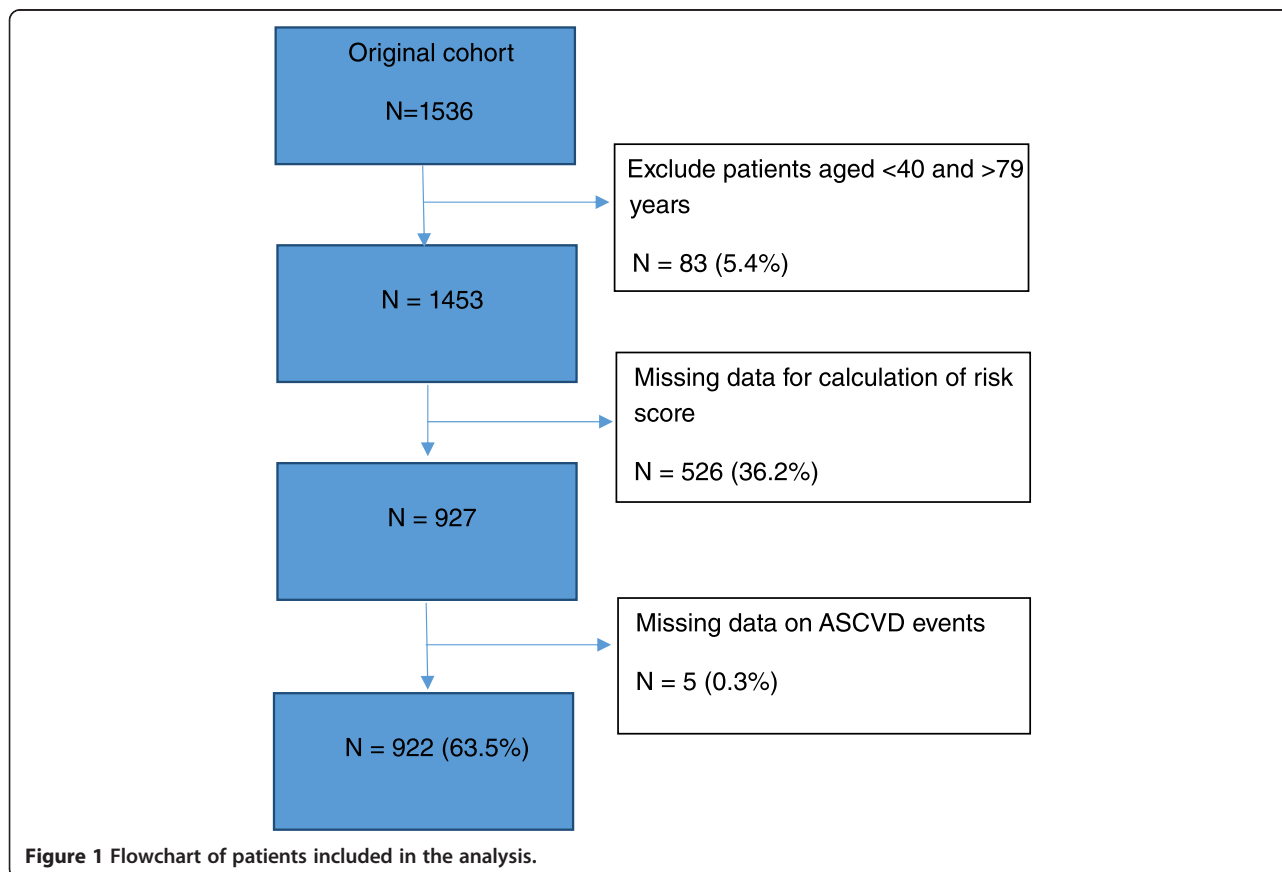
Original cohort

N=1536

Exclude patients aged <40 and >79 years

N = 83 (5.4%)

N = 1453

Missing data for calculation of risk score

N = 526 (36.2%)

N = 927

Missing data on ASCVD events

N = 5 (0.3%)

N = 922 (63.5%)

Figure 1 Flowchart of patients included in the analysis.